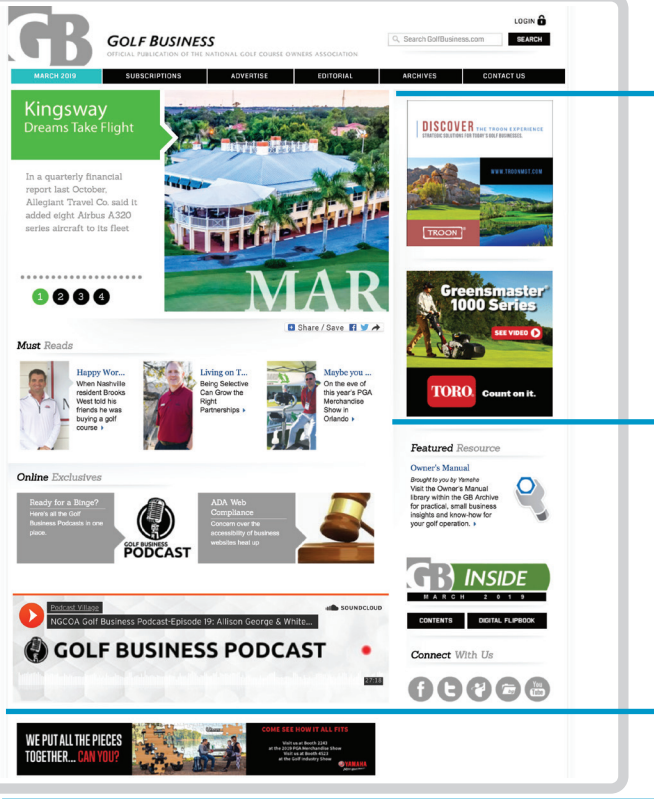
GB GOLF BUSINESS
OFFICIAL PUBLICATION OF THE NATIONAL GOLF COURSE OWNERS ASSOCIATION

LOGIN

Search GolfBusiness.com SEARCH

MARCH 2019 | SUBSCRIPTIONS | ADVERTISE | EDITORIAL | ARCHIVES | CONTACT US

Kingsway Dreams Take Flight

In a quarterly financial report last October, Allegiant Travel Co. said it added eight Airbus A320 series aircraft to its fleet

MAR

1 2 3 4

Share / Save

Must Reads

Happy Wor...
When Nashville resident Brooks West told his friends he was buying a golf course

Living on T...
Being Selective Can Grow the Right Partnerships

Maybe you ...
On the eve of this year's PGA Merchandise Show in Orlando

Online Exclusives

Ready for a Binge?
Here's all the Golf Business Podcasts in one place.

GOLF BUSINESS PODCAST

ADA Web Compliance
Concern over the accessibility of business websites heat up

Podcast Village
NGCOA Golf Business Podcast-Episode 19: Allison George & White...
SOUNDCLOUD
GOLF BUSINESS PODCAST

DISCOVER THE TROON EXPERIENCE
STRATEGIC SOLUTIONS FOR TODAY'S GOLF BUSINESSES.
WWW.TROONMGT.COM
TROON

Greensmaster 1000 Series
SEE VIDEO
TORO. Count on it.

Featured Resource

Owner's Manual
Brought to you by Yamaha
Visit the Owner's Manual library within the GB Archive for practical, small business insights and know-how for your golf operation.

GB INSIDE
MARCH 2019
CONTENTS | DIGITAL FLIPBOOK

Connect With Us

WE PUT ALL THE PIECES TOGETHER... CAN YOU?
COME SEE HOW IT ALL FITS
YAMAHA